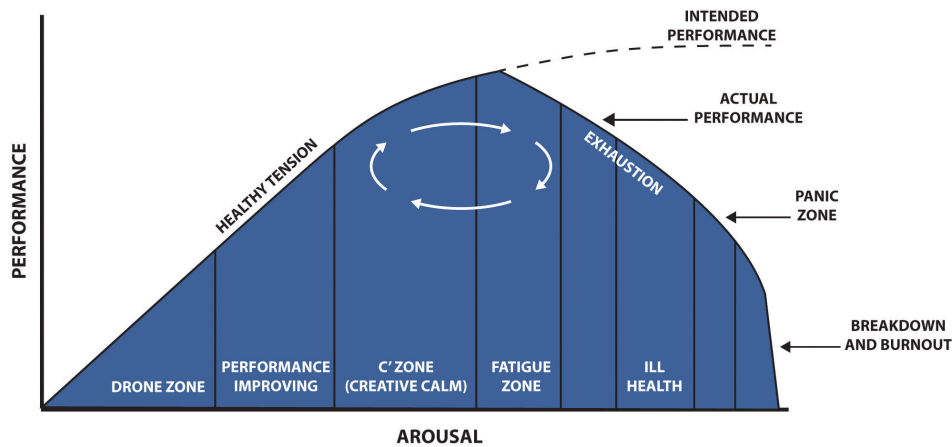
INTENDED PERFORMANCE

ACTUAL PERFORMANCE

PANIC ZONE

BREAKDOWN AND BURNOUT

PERFORMANCE

HEALTHY TENSION

EXHAUSTION

DRONE ZONE

PERFORMANCE IMPROVING

C' ZONE (CREATIVE CALM)

FATIGUE ZONE

ILL HEALTH

AROUSAL